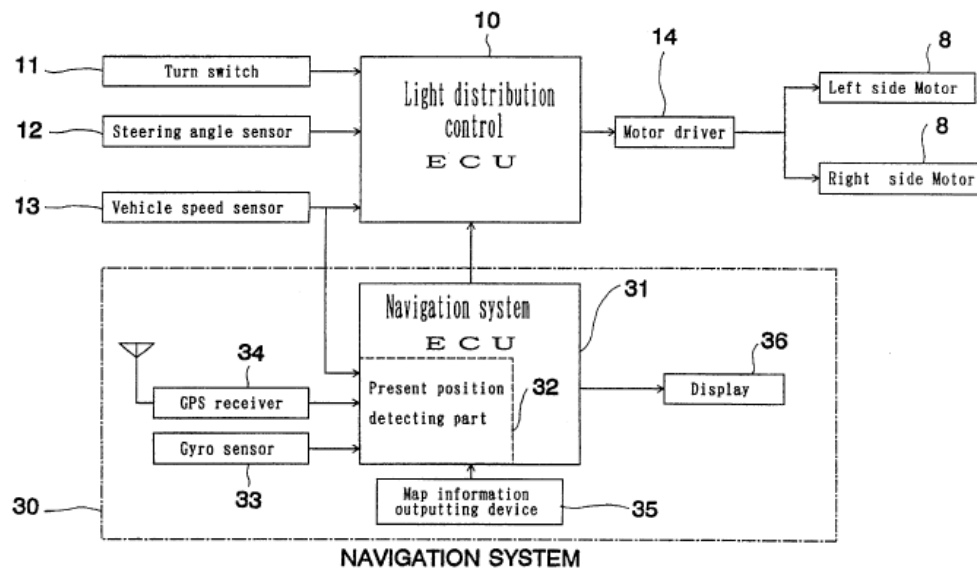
10

11 Turn switch

12 Steering angle sensor

13 Vehicle speed sensor

Light distribution control ECU

14 Motor driver

8 Left side Motor

8 Right side Motor

Navigation system ECU

31

34 GPS receiver

Present position detecting part

32

36 Display

Gyro sensor

33

30

Map information outputting device

35

NAVIGATION SYSTEM